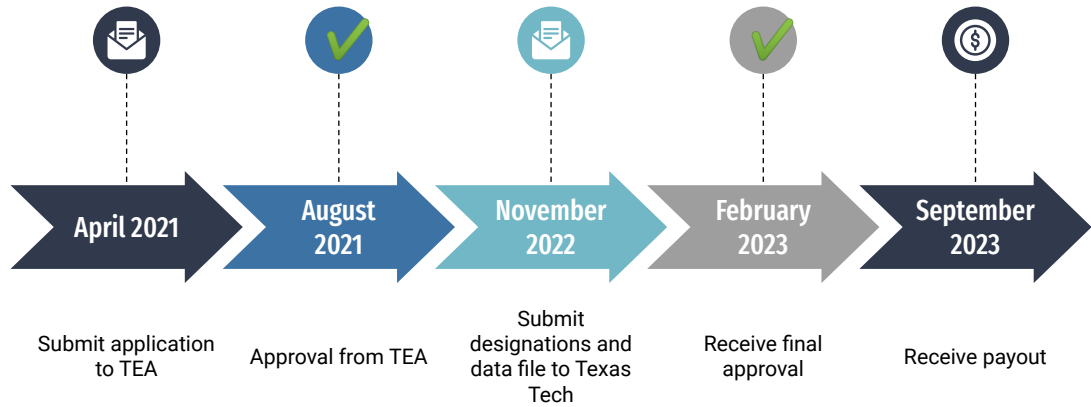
April 2021

Submit application to TEA

August 2021

Approval from TEA

November 2022

Submit designations and data file to Texas Tech

February 2023

Receive final approval

September 2023

Receive payout